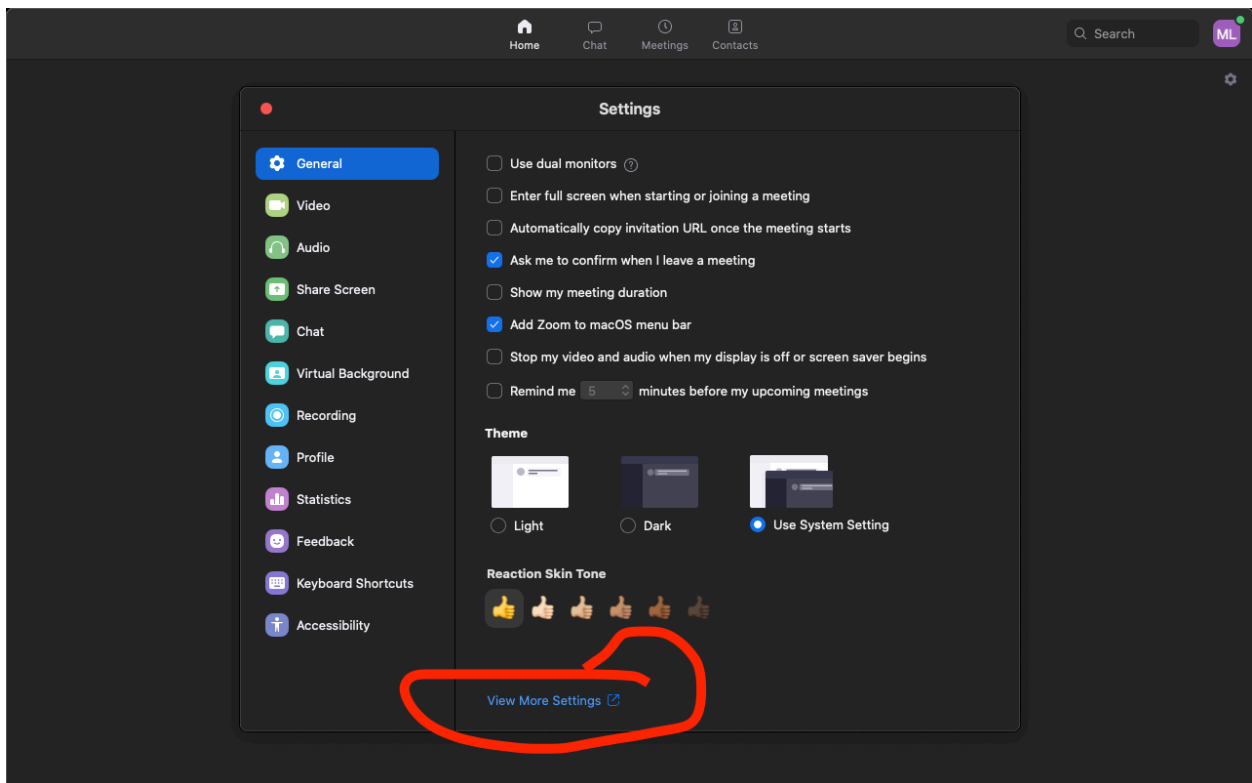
Home
Chat
Meetings
Contacts
Search
ML

Settings

General
Video
Audio
Share Screen
Chat
Virtual Background
Recording
Profile
Statistics
Feedback
Keyboard Shortcuts
Accessibility

Use dual monitors ?
Enter full screen when starting or joining a meeting
Automatically copy invitation URL once the meeting starts
Ask me to confirm when I leave a meeting
Show my meeting duration
Add Zoom to macOS menu bar
Stop my video and audio when my display is off or screen saver begins
Remind me 5 minutes before my upcoming meetings

Theme

Light
Dark
Use System Setting

Reaction Skin Tone

View More Settings